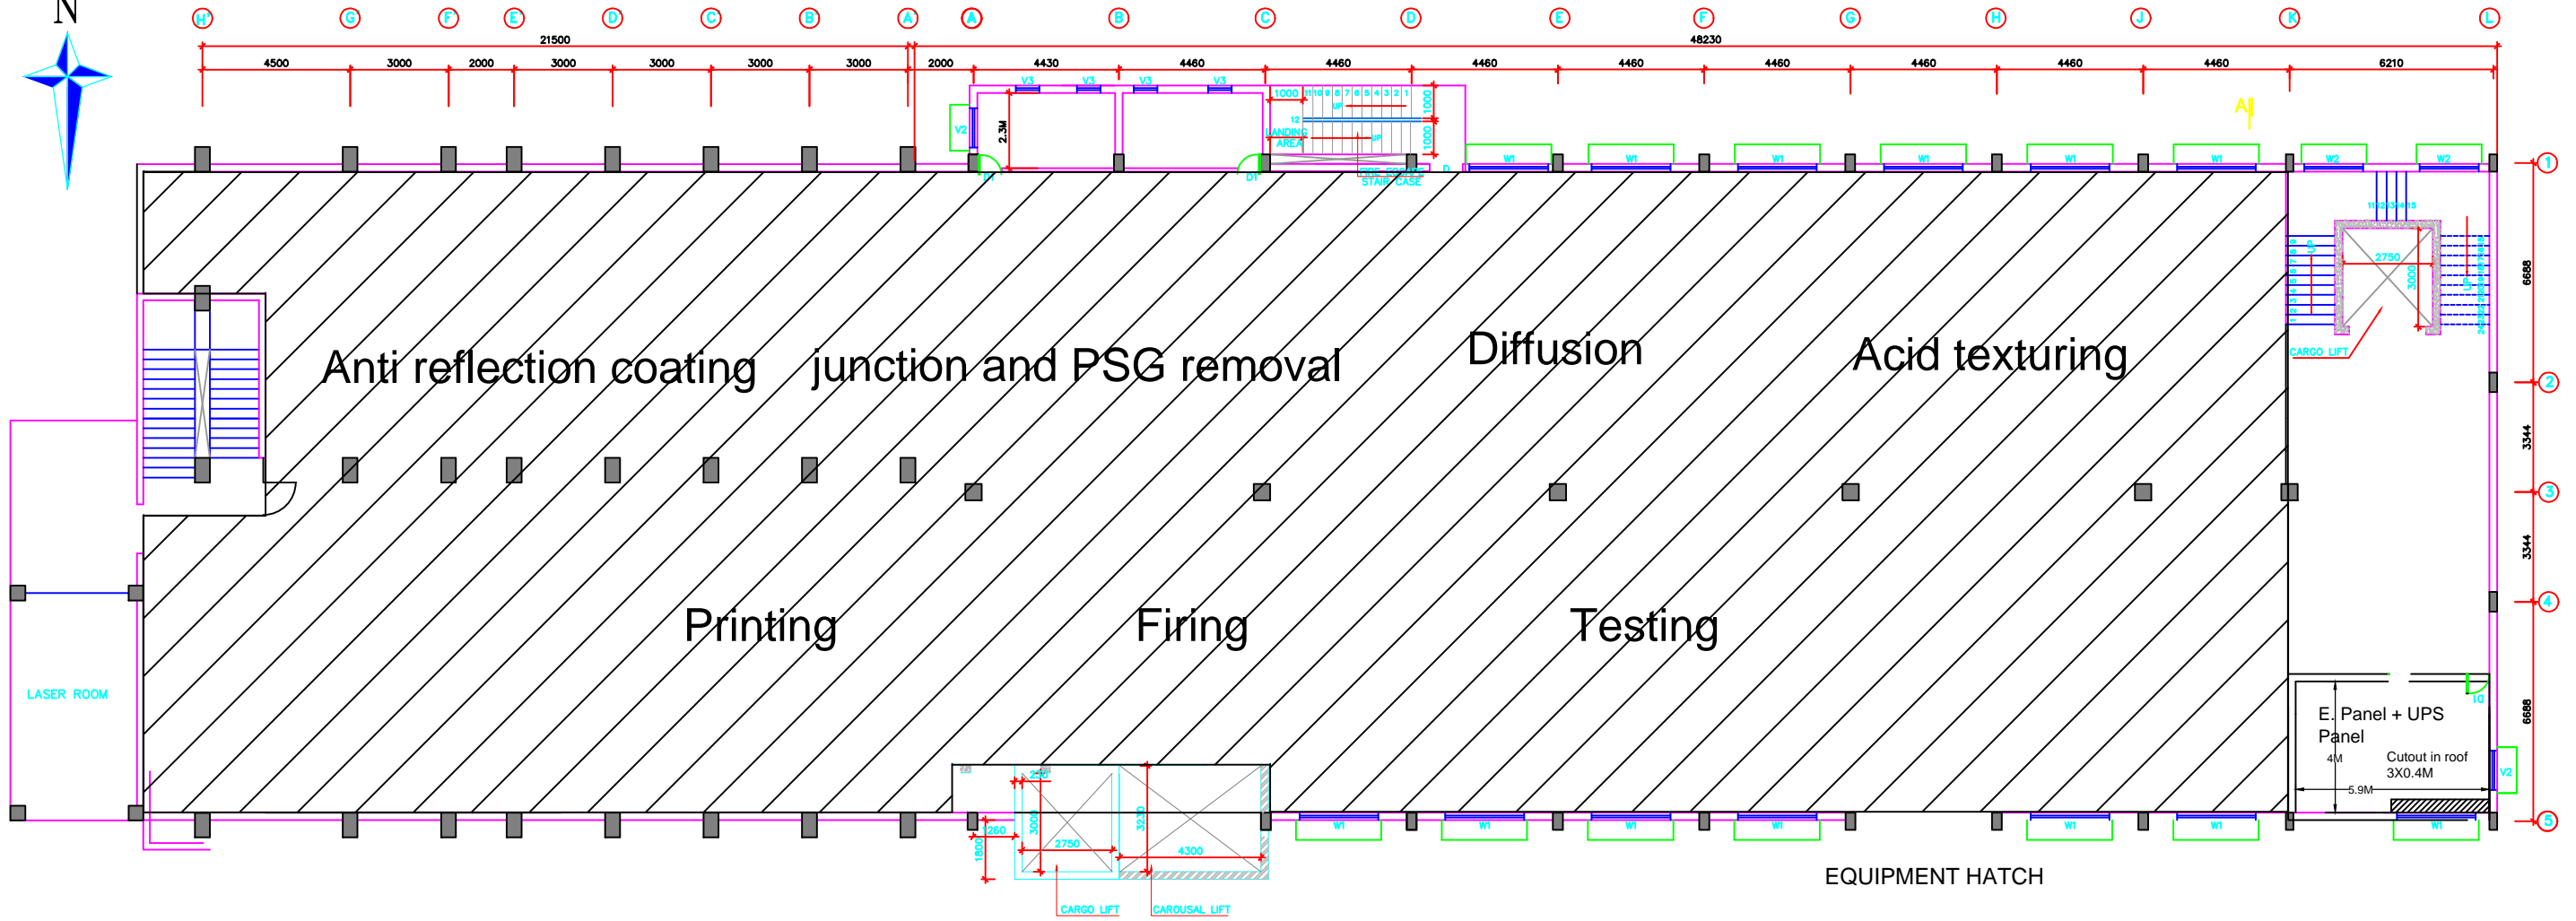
N

H G F E D C B A A B C D E F G H J K L

21500

48230

4500 3000 2000 3000 3000 3000 3000 2000 4430 4460 4460 4460 4460 4460 4460 4460 4460 6210

V3 V3 V3 V3

V2

2.3M

1000

LANDING AREA

UP

1000

1000

FIRE ESCAPE STAIR CASE

D1

D1

W1 W1 W1 W1 W1 W1 W2 W2

AI

2750

3000

CARGO LIFT

1

2

3

4

5

6688

3344

3344

6688

Anti reflection coating

junction and PSG removal

Diffusion

Acid texturing

Printing

Firing

Testing

LASER ROOM

E. Panel + UPS Panel

4M

Cutout in roof 3X0.4M

5.9M

V2

1260

3000

2750

3230

4300

1800

CARGO LIFT

CAROUSAL LIFT

W1 W1 W1 W1 W1 W1 W1

EQUIPMENT HATCH